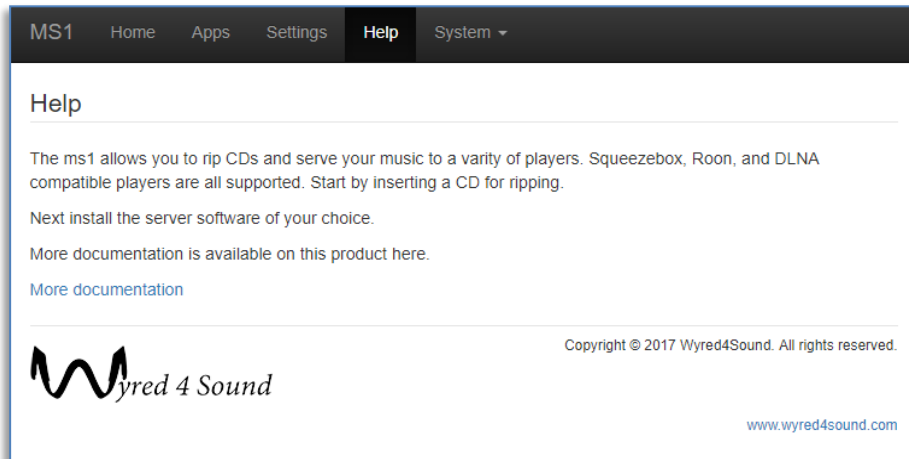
MS1 Home Apps Settings Help System ▾

Help

The ms1 allows you to rip CDs and serve your music to a varity of players. Squeezebox, Roon, and DLNA compatible players are all supported. Start by inserting a CD for ripping.

Next install the server software of your choice.

More documentation is available on this product here.

More documentation

Copyright © 2017 Wyred4Sound. All rights reserved.

Wyred 4 Sound

www.wyred4sound.com